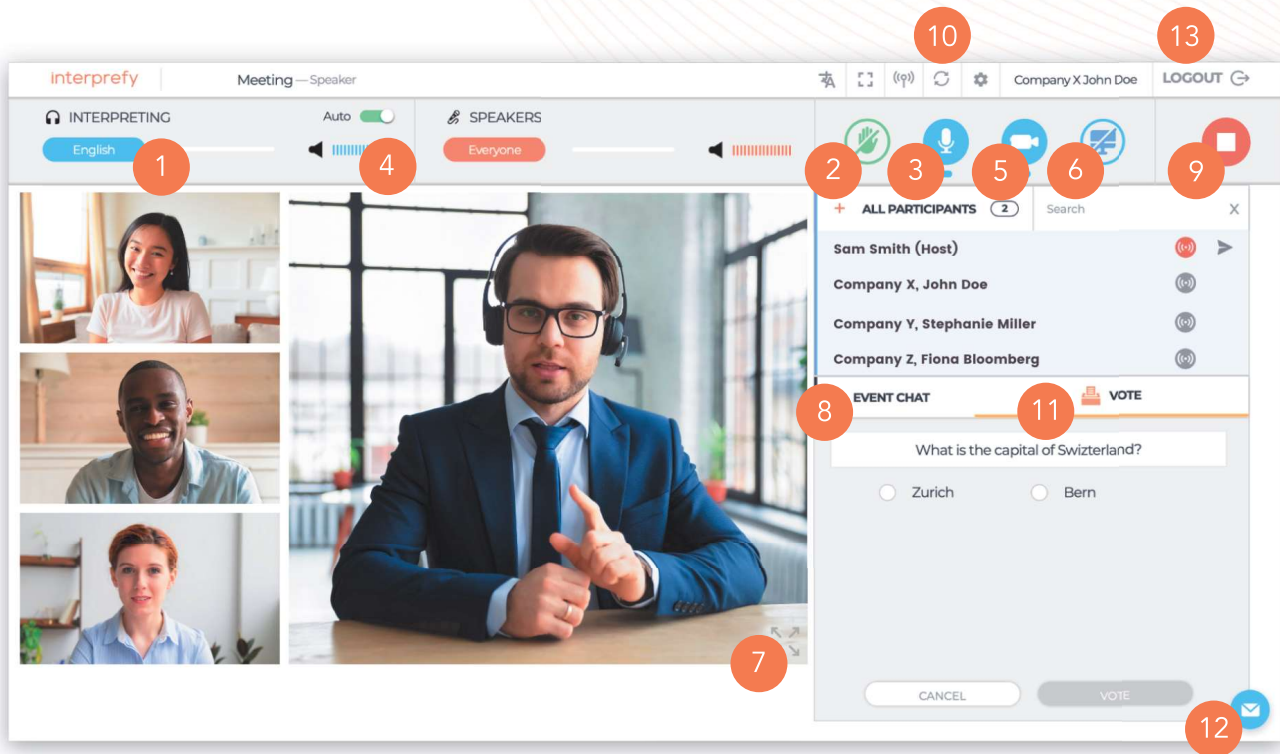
interprefy

Meeting — Speaker

10

13

Company X John Doe

LOGOUT

INTERPRETING

Auto

SPEAKERS

English

Everyone

1

4

2

3

5

6

9

+ ALL PARTICIPANTS 2

Search

X

Sam Smith (Host)

Company X, John Doe

Company Y, Stephanie Miller

Company Z, Fiona Bloomberg

8

EVENT CHAT

11

VOTE

What is the capital of Switzerland?

Zurich

Bern

7

CANCEL

VOTE

12